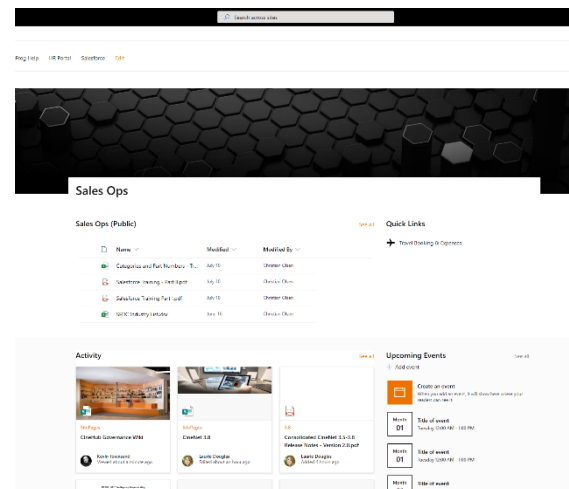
Search across sites

Prog Help HR Portal Salesforce CIM

Sales Ops

Sales Ops (Public)

See all

| Name | Modified | Modified By |
|---|---|---|
| Categories and Part Numbers - T... | July 10 | Christian Olsen |
| Salesforce Training - Part 1.pdf | July 10 | Christian Olsen |
| Salesforce Training Part 1.pdf | July 10 | Christian Olsen |
| SASC Industry Listing | June 10 | Christian Olsen |

Quick Links

Travel Booking & Expenses

Activity

See all

SitePages
CineHub Governance Wiki
Kevin Townsend
Viewed about an hour ago

SitePages
CineNet 1.0
Laurie Douglas
Edited about an hour ago

5.0
Consolidated CineNet 5.5-5.8 Release Notes - Version 2.0.pdf
Laurie Douglas
Edited 5 hours ago

Upcoming Events

See all

+ Add event

Create an event
When you add an event, it will show here where your readers can see it.

Month
01
Title of event
Tuesday 12:00 AM - 1:00 PM

Month
01
Title of event
Tuesday 12:00 AM - 1:00 PM

Month
Title of event